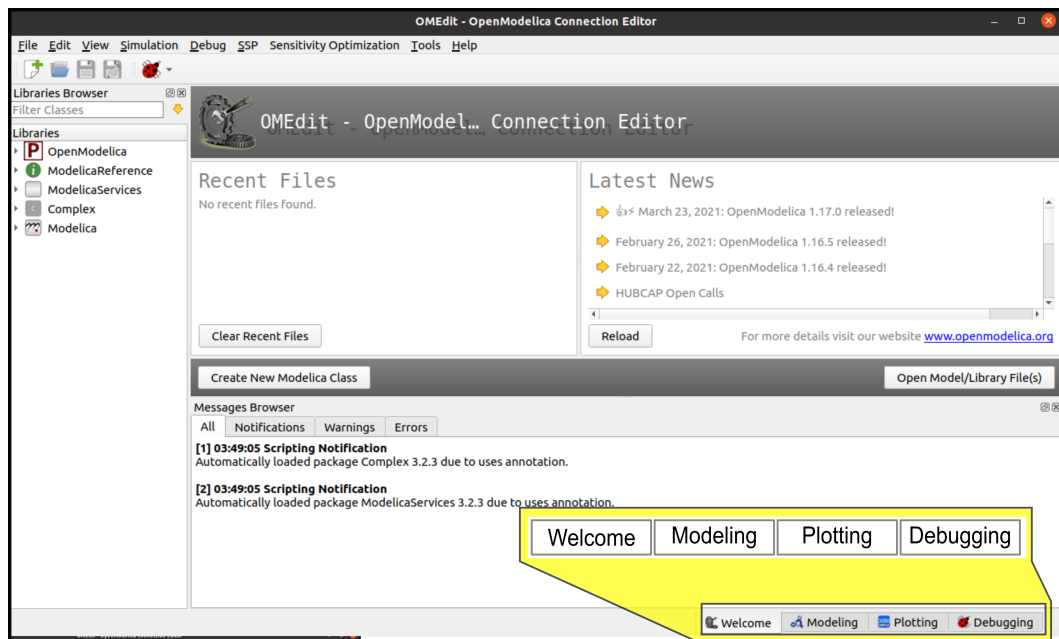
OMEdit - OpenModelica Connection Editor

File Edit View Simulation Debug SSP Sensitivity Optimization Tools Help

Libraries Browser

Filter Classes

Libraries

OpenModelica

ModelicaReference

ModelicaServices

Complex

Modelica

OMEdit - OpenModel… Connection Editor

Recent Files

No recent files found.

Clear Recent Files

Latest News

March 23, 2021: OpenModelica 1.17.0 released!

February 26, 2021: OpenModelica 1.16.5 released!

February 22, 2021: OpenModelica 1.16.4 released!

HUBCAP Open Calls

Reload

For more details visit our website www.openmodelica.org

Create New Modelica Class

Open Model/Library File(s)

Messages Browser

All | Notifications | Warnings | Errors

[1] 03:49:05 Scripting Notification
Automatically loaded package Complex 3.2.3 due to uses annotation.

[2] 03:49:05 Scripting Notification
Automatically loaded package ModelicaServices 3.2.3 due to uses annotation.

| Welcome | Modeling | Plotting | Debugging |
|---|---|---|---|

Welcome Modeling Plotting Debugging